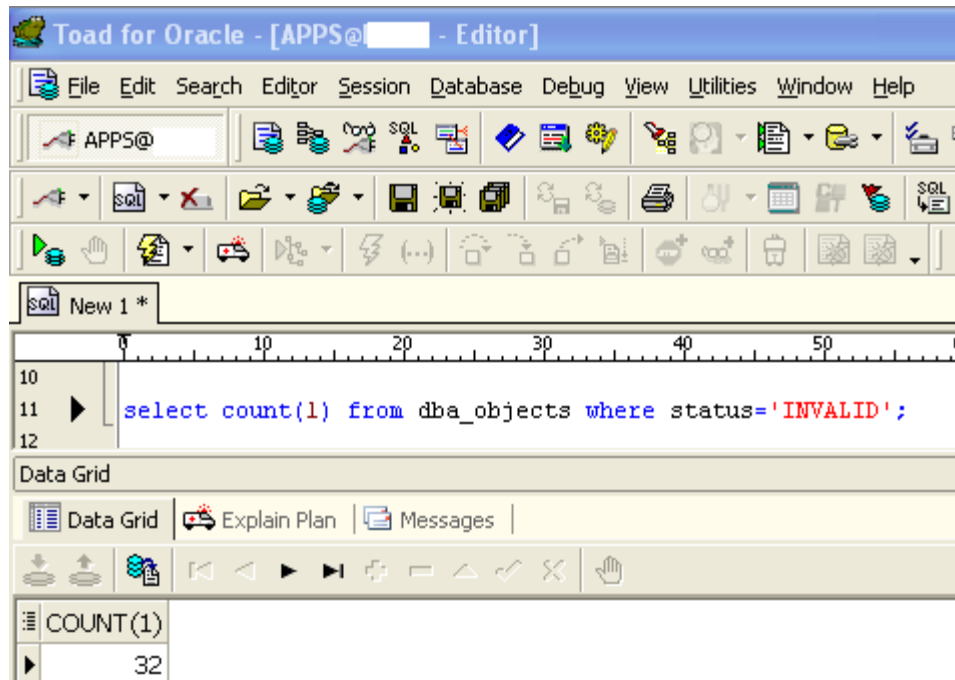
Toad for Oracle - [APPS@ - Editor]

File Edit Search Editor Session Database Debug View Utilities Window Help

APPS@

SQL

New 1 *

0 10 20 30 40 50

10
11 select count(1) from dba_objects where status='INVALID';
12

Data Grid

Data Grid Explain Plan Messages

| COUNT(1) |
|---|
| 32 |